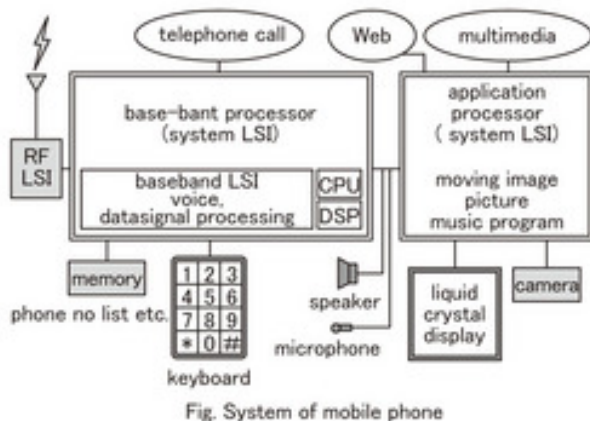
telephone call

Web

multimedia

RF LSI

base-bant processor (system LSI)

baseband LSI voice, datasignal processing

CPU

DSP

application processor ( system LSI)

moving image picture music program

memory

phone no list etc.

| 1 | 2 | 3 |
|---|---|---|
| 4 | 5 | 6 |
| 7 | 8 | 9 |
| * | 0 | # |

keyboard

speaker

microphone

liquid crystal display

camera

Fig. System of mobile phone